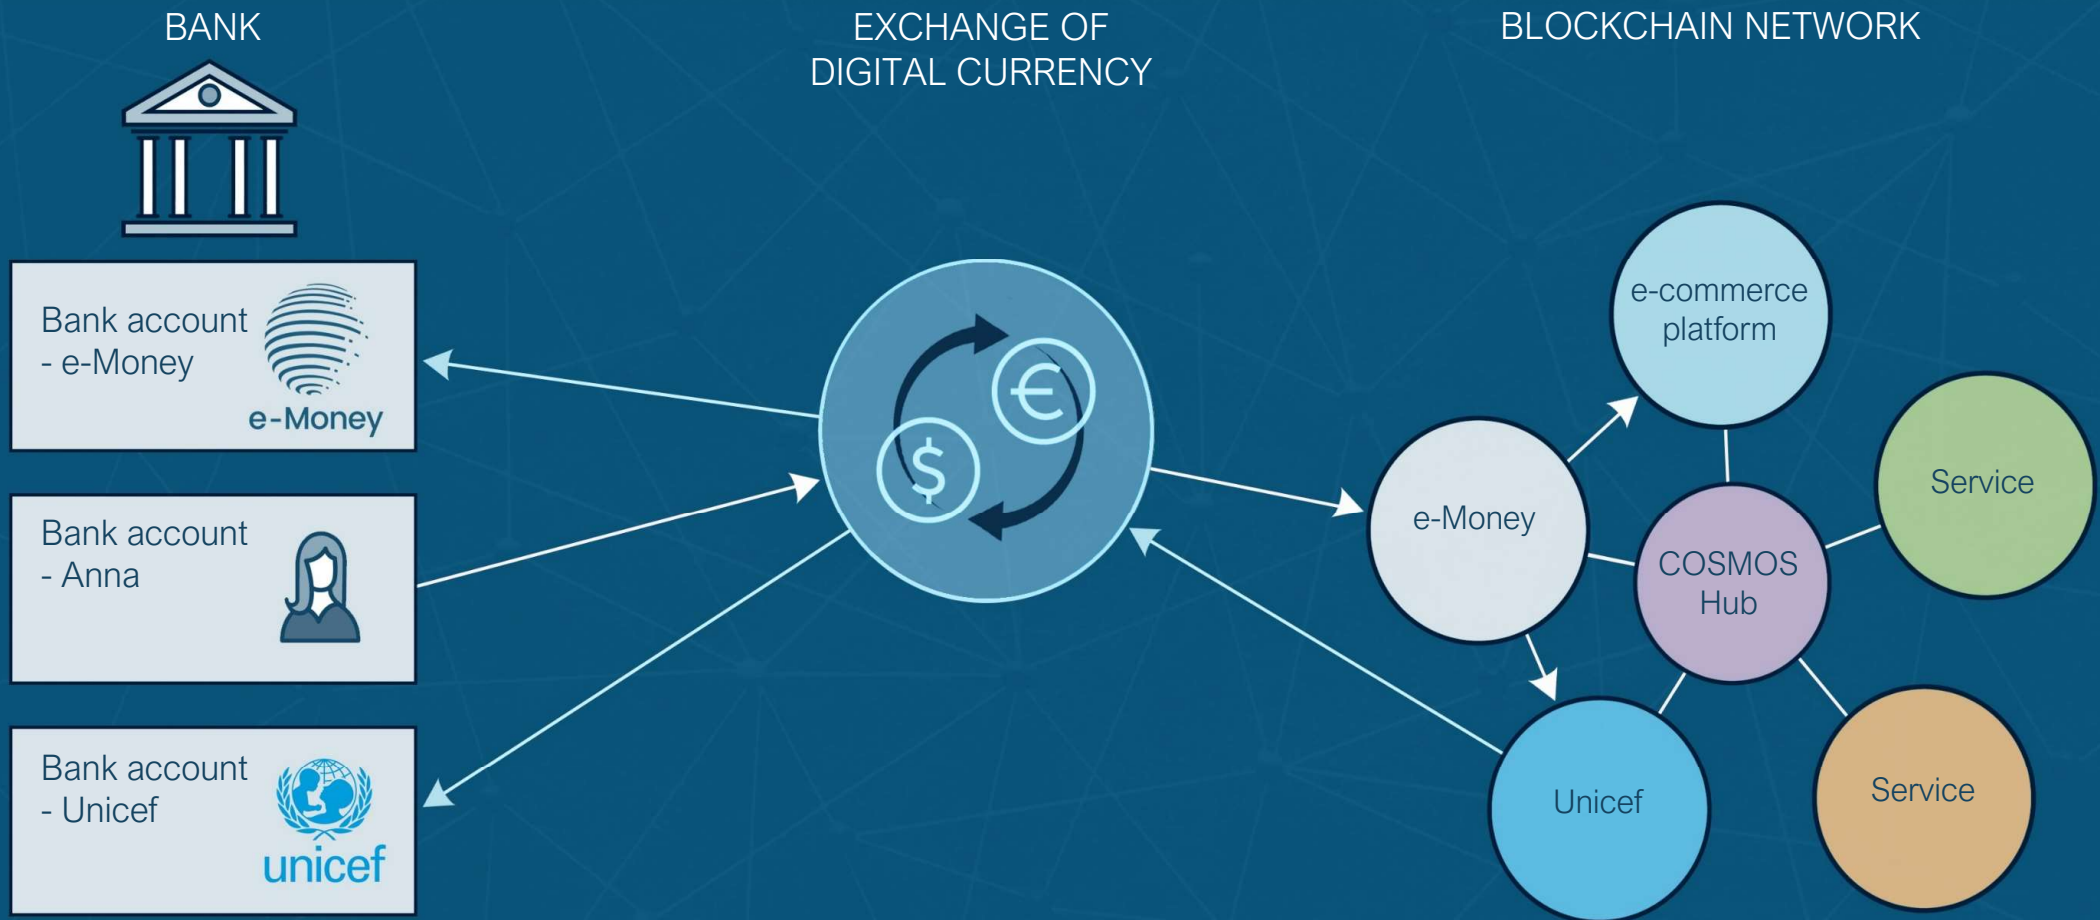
BANK

EXCHANGE OF
DIGITAL CURRENCY

BLOCKCHAIN NETWORK

Bank account
- e-Money

e-Money

Bank account
- Anna

Bank account
- Unicef

unicef

e-commerce platform

Service

e-Money

COSMOS Hub

Unicef

Service